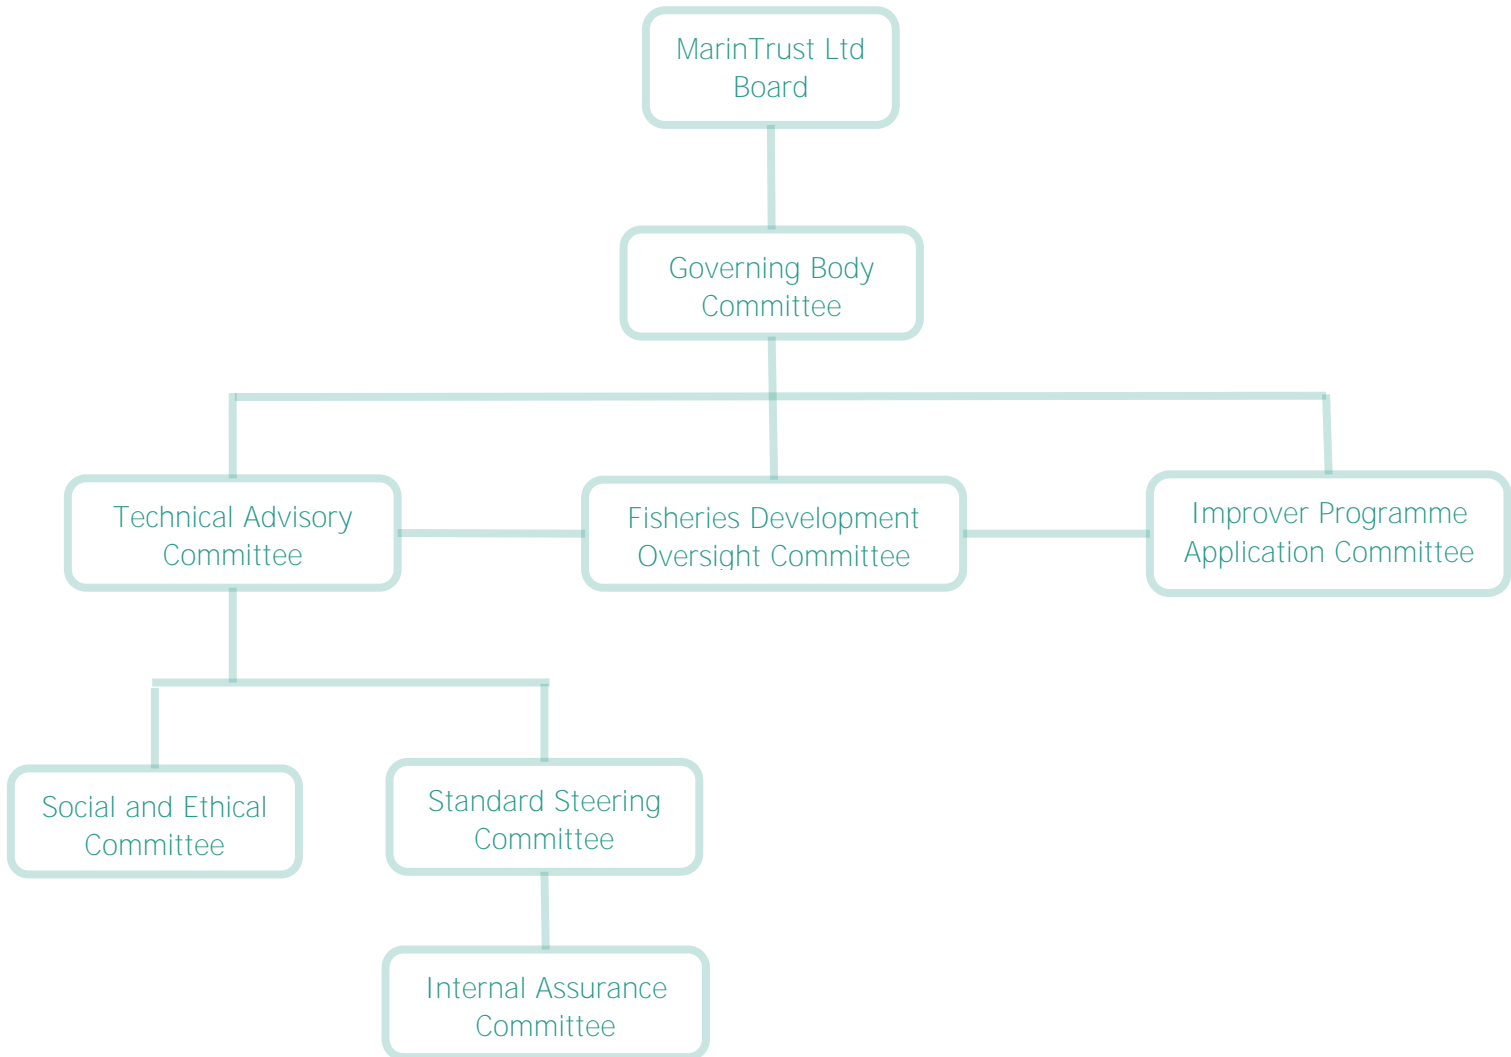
MarinTrust Ltd Board

Governing Body Committee

Technical Advisory Committee

Fisheries Development Oversight Committee

Improver Programme Application Committee

Social and Ethical Committee

Standard Steering Committee

Internal Assurance Committee